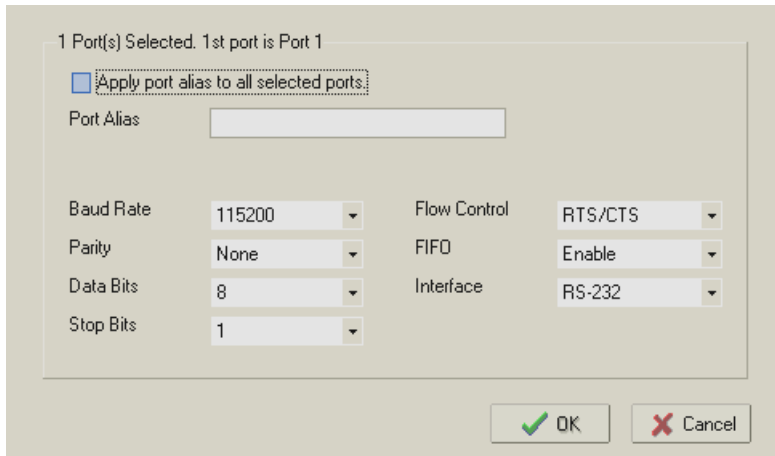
1 Port(s) Selected. 1st port is Port 1

Apply port alias to all selected ports.

Port Alias

Baud Rate 115200

Parity None

Data Bits 8

Stop Bits 1

Flow Control RTS/CTS

FIFO Enable

Interface RS-232

OK

Cancel